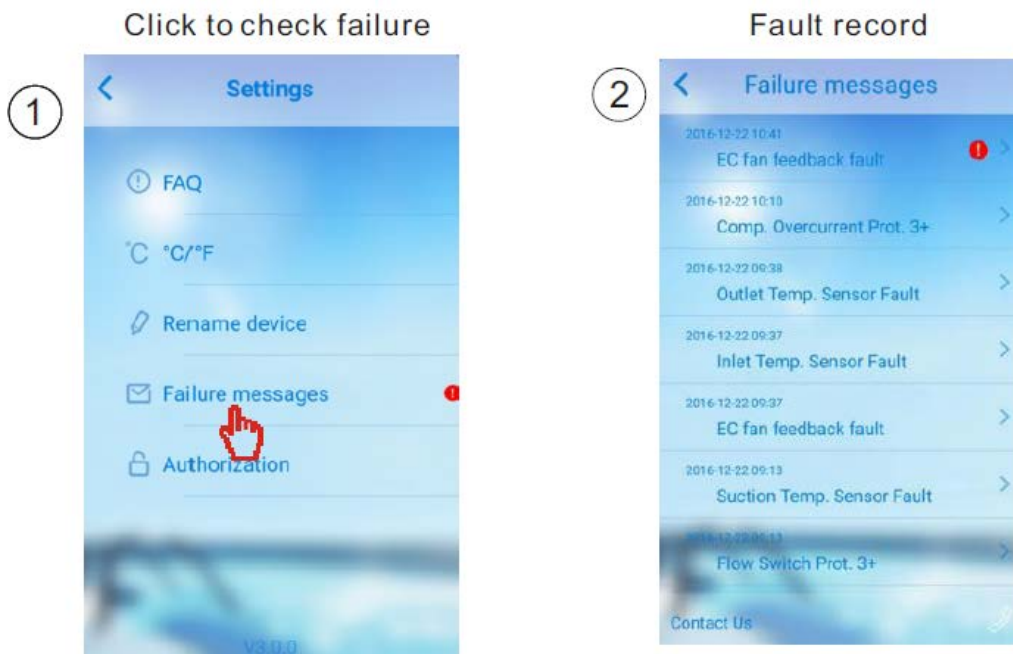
Click to check failure

1

Settings

FAQ

°C °C/°F

Rename device

Failure messages

Authorization

V3.0.0

Fault record

2

Failure messages

2016-12-22 10:41
EC fan feedback fault

2016-12-22 10:10
Comp. Overcurrent Prot. 3+

2016-12-22 09:38
Outlet Temp. Sensor Fault

2016-12-22 09:37
Inlet Temp. Sensor Fault

2016-12-22 09:37
EC fan feedback fault

2016-12-22 09:13
Suction Temp. Sensor Fault

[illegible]
Flow Switch Prot. 3+

Contact Us